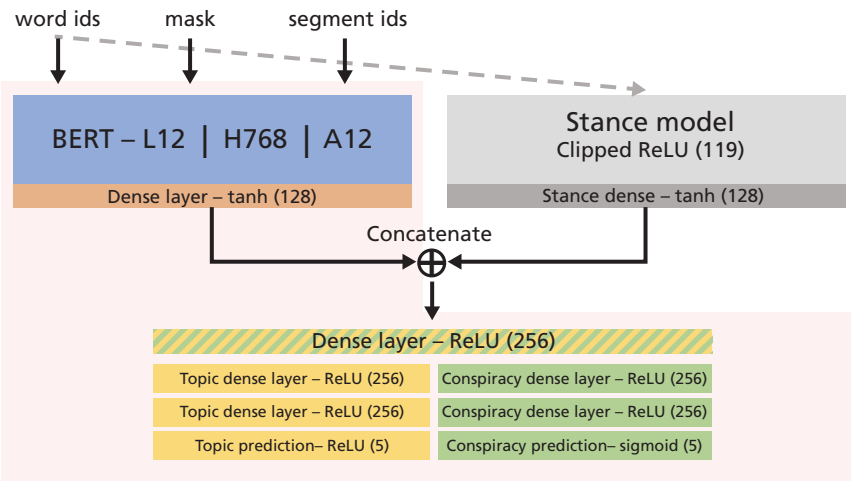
word ids
mask
segment ids

BERT – L12 | H768 | A12
Dense layer – tanh (128)

Stance model
Clipped ReLU (119)
Stance dense – tanh (128)

Concatenate
$\oplus$

Dense layer – ReLU (256)

| Topic dense layer – ReLU (256) | Conspiracy dense layer – ReLU (256) |
|---|---|
| Topic dense layer – ReLU (256) | Conspiracy dense layer – ReLU (256) |
| Topic prediction– ReLU (5) | Conspiracy prediction– sigmoid (5) |